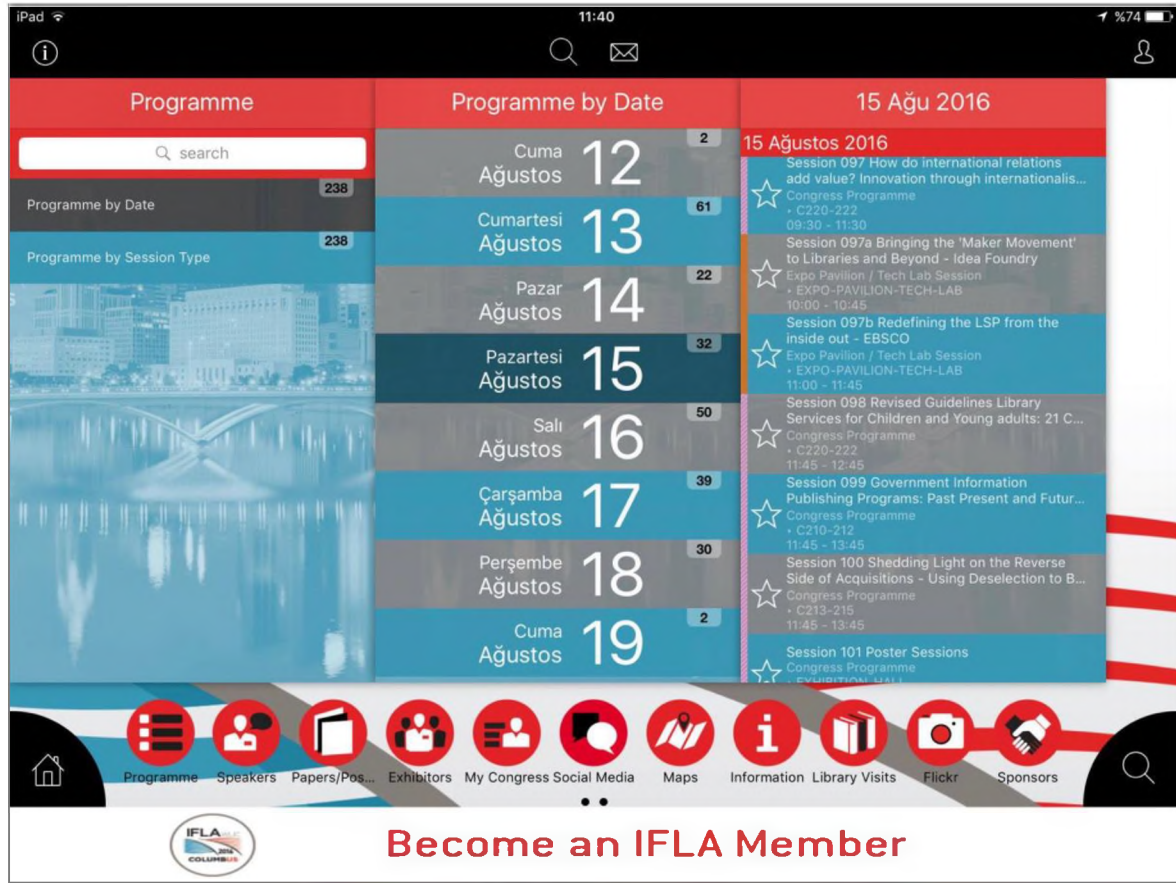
iPad 11:40 %74

Programme

search

Programme by Date 238

Programme by Session Type 238

Programme by Date

Cuma Ağustos 12 2

Cumartesi Ağustos 13 61

Pazar Ağustos 14 22

Pazartesi Ağustos 15 32

Salı Ağustos 16 50

Çarşamba Ağustos 17 39

Perşembe Ağustos 18 30

Cuma Ağustos 19 2

15 Ağu 2016

15 Ağustos 2016

Session 097 How do international relations add value? Innovation through internationalis...
Congress Programme
• C220-222
09:30 - 11:30

Session 097a Bringing the 'Maker Movement' to Libraries and Beyond - Idea Foundry
Expo Pavilion / Tech Lab Session
• EXPO-PAVILION-TECH-LAB
10:00 - 10:45

Session 097b Redefining the LSP from the inside out - EBSCO
Expo Pavilion / Tech Lab Session
• EXPO-PAVILION-TECH-LAB
11:00 - 11:45

Session 098 Revised Guidelines Library Services for Children and Young adults: 21 C...
Congress Programme
• C220-222
11:45 - 12:45

Session 099 Government Information Publishing Programs: Past Present and Futur...
Congress Programme
• C210-212
11:45 - 13:45

Session 100 Shedding Light on the Reverse Side of Acquisitions - Using Deselection to B...
Congress Programme
• C213-215
11:45 - 13:45

Session 101 Poster Sessions
Congress Programme
• EXHIBITION HALL

Programme Speakers Papers/Pos... Exhibitors My Congress Social Media Maps Information Library Visits Flickr Sponsors

IFLA WLIC 2016 COLUMBUS

Become an IFLA Member